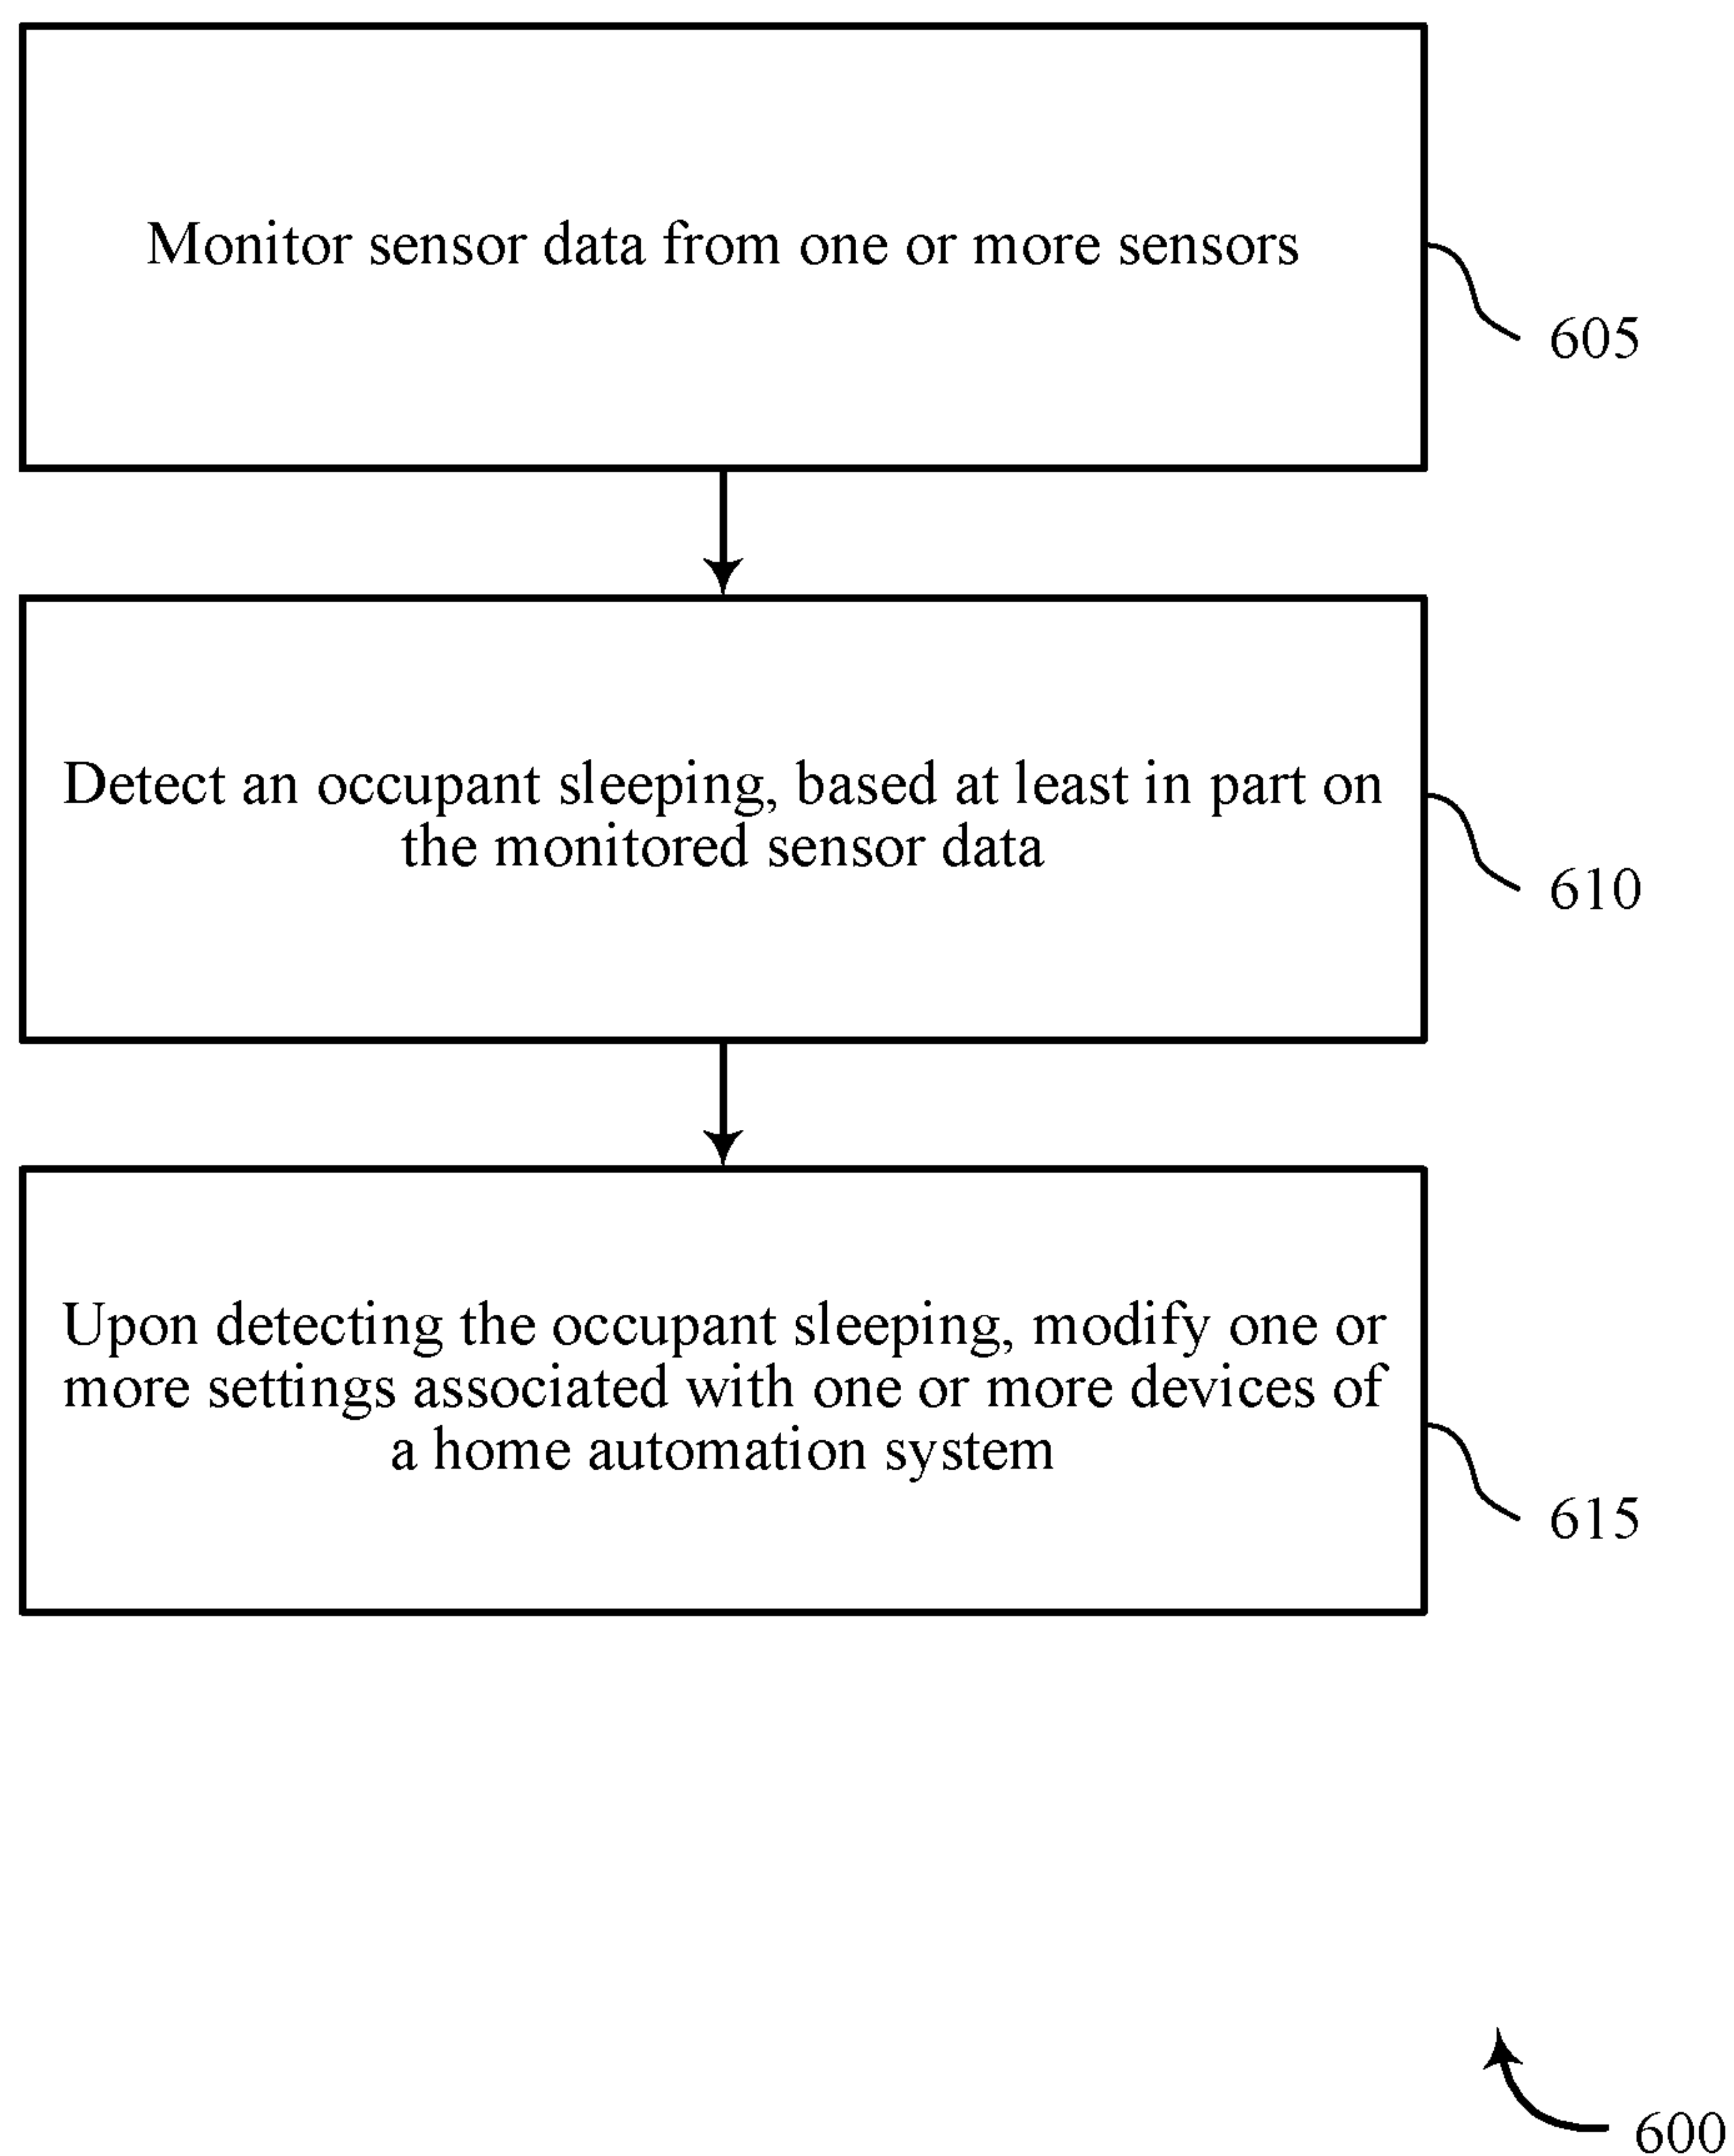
Monitor sensor data from one or more sensors

605

Detect an occupant sleeping, based at least in part on the monitored sensor data

610

Upon detecting the occupant sleeping, modify one or more settings associated with one or more devices of a home automation system

615

600